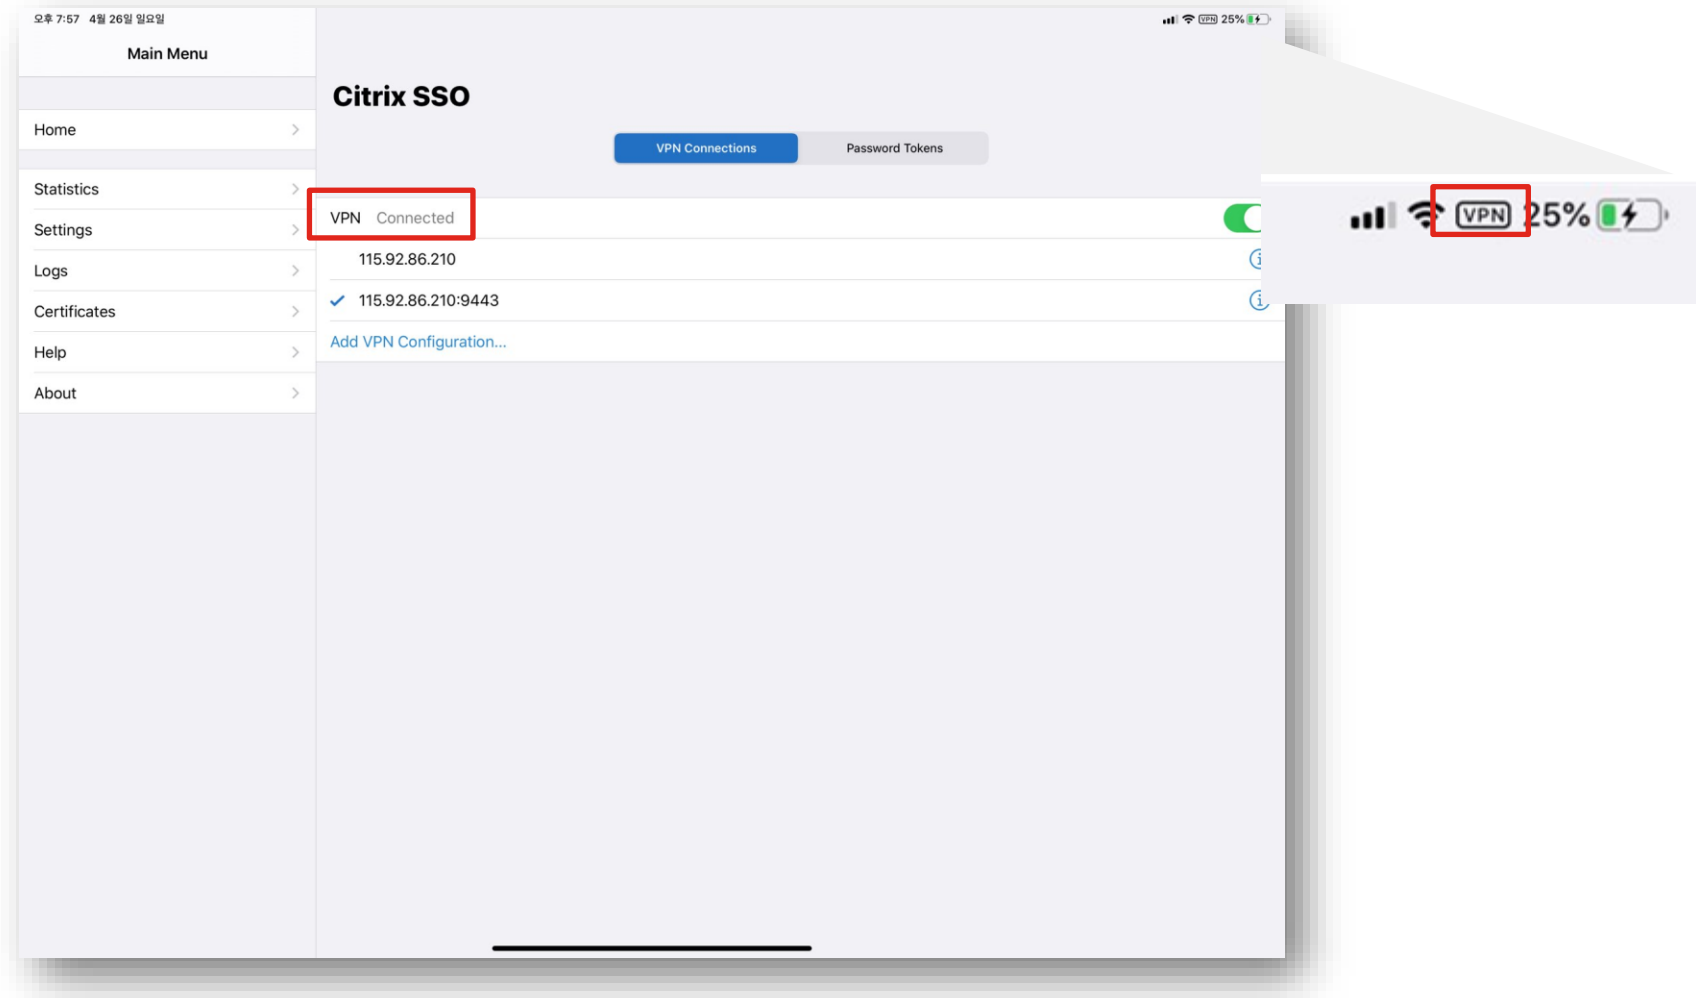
오후 7:57 4월 26일 일요일

VPN 25%

Main Menu

Home

Statistics

Settings

Logs

Certificates

Help

About

Citrix SSO

VPN Connections

Password Tokens

VPN Connected

115.92.86.210

115.92.86.210:9443

Add VPN Configuration...

VPN 25%